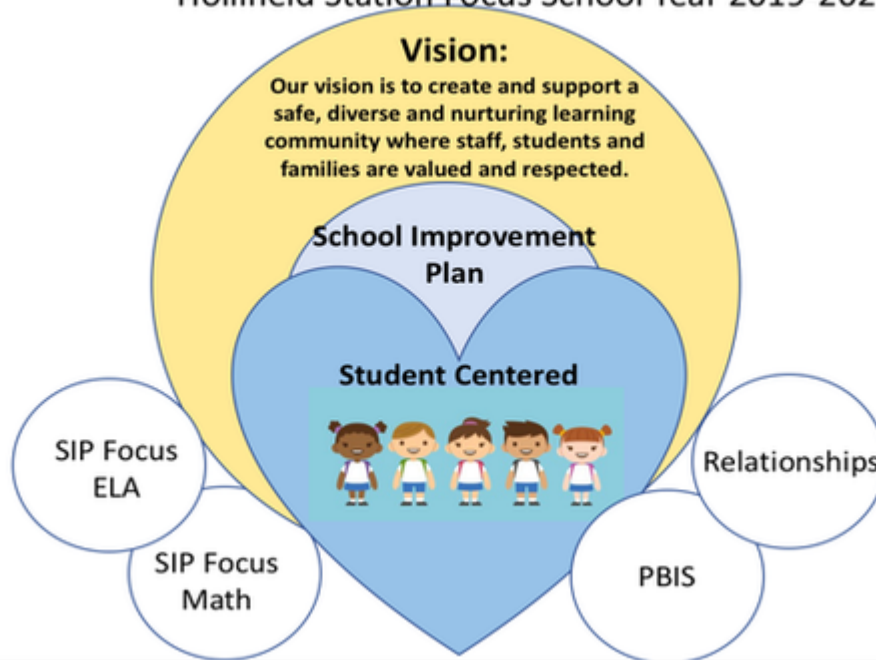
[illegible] Station Focus School Year 2019-202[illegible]

Vision:

Our vision is to create and support a safe, diverse and nurturing learning community where staff, students and families are valued and respected.

School Improvement Plan

Student Centered

SIP Focus ELA

SIP Focus Math

Relationships

PBIS